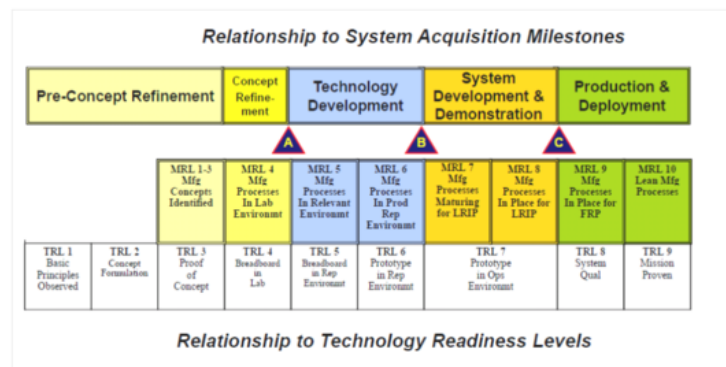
Relationship to System Acquisition Milestones

| Pre-Concept Refinement | Concept Refinement | Technology Development | System Development & Demonstration | Production & Deployment |
|---|---|---|---|---|

A B C

| MRL 1-3 Mfg Concepts Identified | MRL 4 Mfg Processes In Lab Environmt | MRL 5 Mfg Processes In Relevant Environmt | MRL 6 Mfg Processes In Prod Rep Environmt | MRL 7 Mfg Processes Maturing for LRIP | MRL 8 Mfg Processes In Place for LRIP | MRL 9 Mfg Processes In Place for FRP | MRL 10 Lean Mfg Processes |
|---|---|---|---|---|---|---|---|

| TRL 1 Basic Principles Observed | TRL 2 Concept Formulation | TRL 3 Proof of Concept | TRL 4 Breadboard in Lab | TRL 5 Breadboard in Rep Environmt | TRL 6 Prototype in Rep Environmt | TRL 7 Prototype in Ops Environmt | TRL 8 System Qual | TRL 9 Mission Proven |
|---|---|---|---|---|---|---|---|---|

Relationship to Technology Readiness Levels